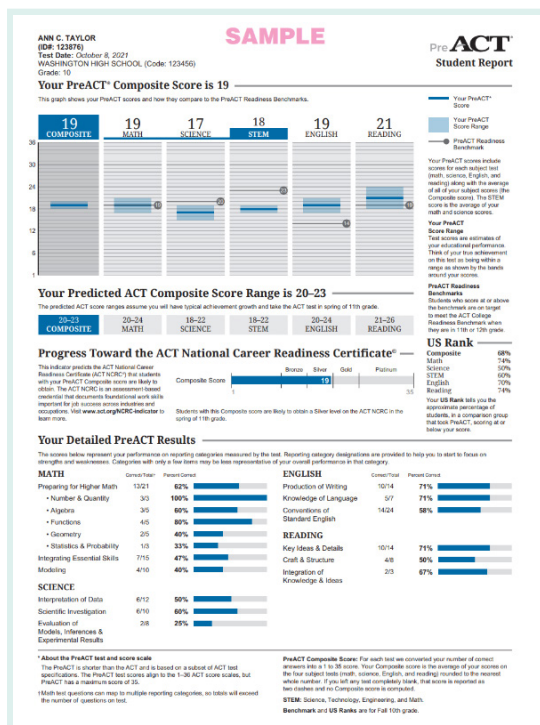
ANN C. TAYLOR
(ID#: 123876)
Test Date: October 8, 2021
WASHINGTON HIGH SCHOOL (Code: 123456)
Grade: 10

SAMPLE

PreACT
Student Report

Your PreACT® Composite Score is 19

This graph shows your PreACT scores and how they compare to the PreACT Readiness Benchmarks.

| 19 | 19 | 17 | 18 | 19 | 21 |
|---|---|---|---|---|---|
| COMPOSITE | MATH | SCIENCE | STEM | ENGLISH | READING |

36
30
24
18
12
6
1

Your PreACT® Score

Your PreACT Score Range

PreACT Readiness Benchmark

Your PreACT scores include scores for each subject test (math, science, English, and reading) along with the average of all of your subject scores (the Composite score). The STEM score is the average of your math and science scores.

Your PreACT Score Range
Test scores are estimates of your educational performance. Think of your true achievement on this test as being within a range as shown by the bands around your scores.

PreACT Readiness Benchmarks
Students who score at or above the benchmark are on target to meet the ACT College Readiness Benchmark when they are in 11th or 12th grade.

Your Predicted ACT Composite Score Range is 20–23

The predicted ACT score ranges assume you will have typical achievement growth and take the ACT test in spring of 11th grade.

| 20–23 | 20–24 | 18–22 | 18–22 | 20–24 | 21–26 |
|---|---|---|---|---|---|
| COMPOSITE | MATH | SCIENCE | STEM | ENGLISH | READING |

Progress Toward the ACT National Career Readiness Certificate®

This indicator predicts the ACT National Career Readiness Certificate (ACT NCRC®) that students with your PreACT Composite score are likely to obtain. The ACT NCRC is an assessment-based credential that documents foundational work skills important for job success across industries and occupations. Visit www.act.org/NCRC-Indicator to learn more.

Bronze Silver Gold Platinum
Composite Score 19
1 35

Students with this Composite score are likely to obtain a Silver level on the ACT NCRC in the spring of 11th grade.

US Rank

| Composite | 68% |
|---|---|
| Math | 74% |
| Science | 50% |
| STEM | 60% |
| English | 70% |
| Reading | 74% |

Your US Rank tells you the approximate percentage of students, in a comparison group that took PreACT, scoring at or below your score.

Your Detailed PreACT Results

The scores below represent your performance on reporting categories measured by the test. Reporting category designations are provided to help you to start to focus on strengths and weaknesses. Categories with only a few items may be less representative of your overall performance in that category.

MATH

| | Correct/Total* | Percent Correct |
|---|---|---|
| Preparing for Higher Math | 13/21 | 62% |
| • Number & Quantity | 3/3 | 100% |
| • Algebra | 3/5 | 60% |
| • Functions | 4/5 | 80% |
| • Geometry | 2/5 | 40% |
| • Statistics & Probability | 1/3 | 33% |
| Integrating Essential Skills | 7/15 | 47% |
| Modeling | 4/10 | 40% |

SCIENCE

| | | |
|---|---|---|
| Interpretation of Data | 6/12 | 50% |
| Scientific Investigation | 6/10 | 60% |
| Evaluation of Models, Inferences & Experimental Results | 2/8 | 25% |

ENGLISH

| | Correct/Total | Percent Correct |
|---|---|---|
| Production of Writing | 10/14 | 71% |
| Knowledge of Language | 5/7 | 71% |
| Conventions of Standard English | 14/24 | 58% |

READING

| | | |
|---|---|---|
| Key Ideas & Details | 10/14 | 71% |
| Craft & Structure | 4/8 | 50% |
| Integration of Knowledge & Ideas | 2/3 | 67% |

* About the PreACT test and score scale
The PreACT is shorter than the ACT and is based on a subset of ACT test specifications. The PreACT test scores align to the 1–36 ACT score scales, but PreACT has a maximum score of 35.
† Math test questions can map to multiple reporting categories, so totals will exceed the number of questions on test.

PreACT Composite Score: For each test we converted your number of correct answers into a 1 to 35 score. Your Composite score is the average of your scores on the four subject tests (math, science, English, and reading) rounded to the nearest whole number. If you left any test completely blank, that score is reported as two dashes and no Composite score is computed.

STEM: Science, Technology, Engineering, and Math.

Benchmark and US Ranks are for Fall 10th grade.